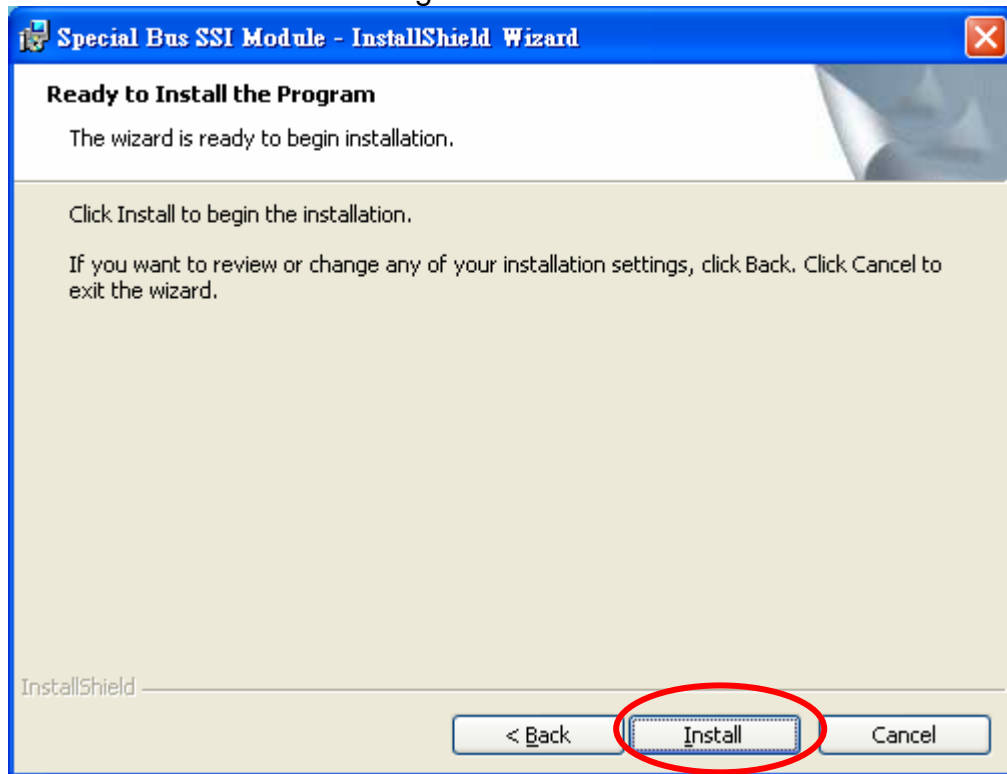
Special Bus SSI Module - InstallShield Wizard

Ready to Install the Program

The wizard is ready to begin installation.

Click Install to begin the installation.

If you want to review or change any of your installation settings, click Back. Click Cancel to exit the wizard.

InstallShield

< Back

Install

Cancel